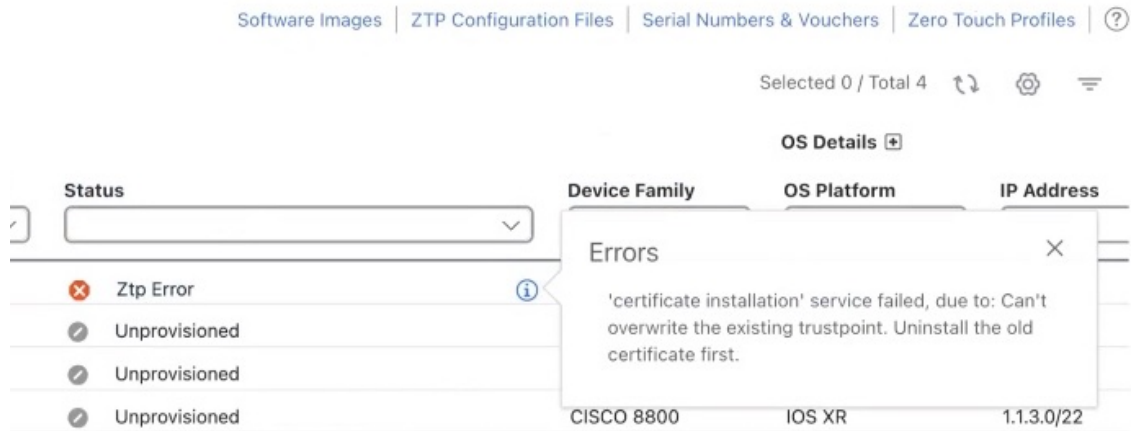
Software Images | ZTP Configuration Files | Serial Numbers & Vouchers | Zero Touch Profiles | ?

Selected 0 / Total 4

OS Details

| Status | Device Family | OS Platform | IP Address |
|---|---|---|---|
| Ztp Error | | | |
| Unprovisioned | | | |
| Unprovisioned | | | |
| Unprovisioned | CISCO 8800 | IOS XR | 1.1.3.0/22 |

Errors

'certificate installation' service failed, due to: Can't overwrite the existing trustpoint. Uninstall the old certificate first.